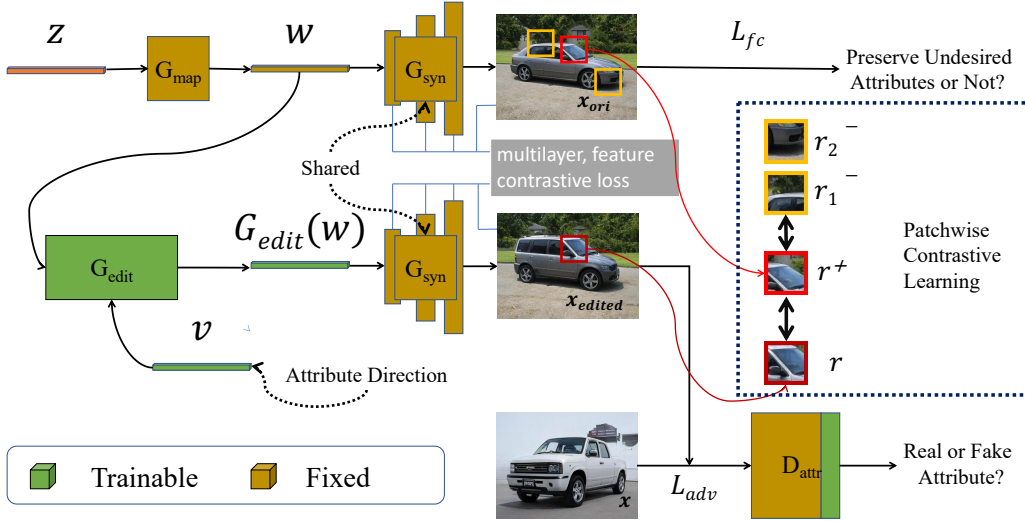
$z$

$G_{map}$

$w$

$G_{syn}$

$x_{ori}$

$L_{fc}$

Preserve Undesired Attributes or Not?

$r_2^-$

$r_1^-$

Shared

multilayer, feature contrastive loss

$G_{edit}(w)$

$G_{edit}$

$G_{syn}$

$x_{edited}$

$r^+$

Patchwise Contrastive Learning

$v$

$r$

Attribute Direction

Trainable

Fixed

$x$

$L_{adv}$

$D_{attr}$

Real or Fake Attribute?